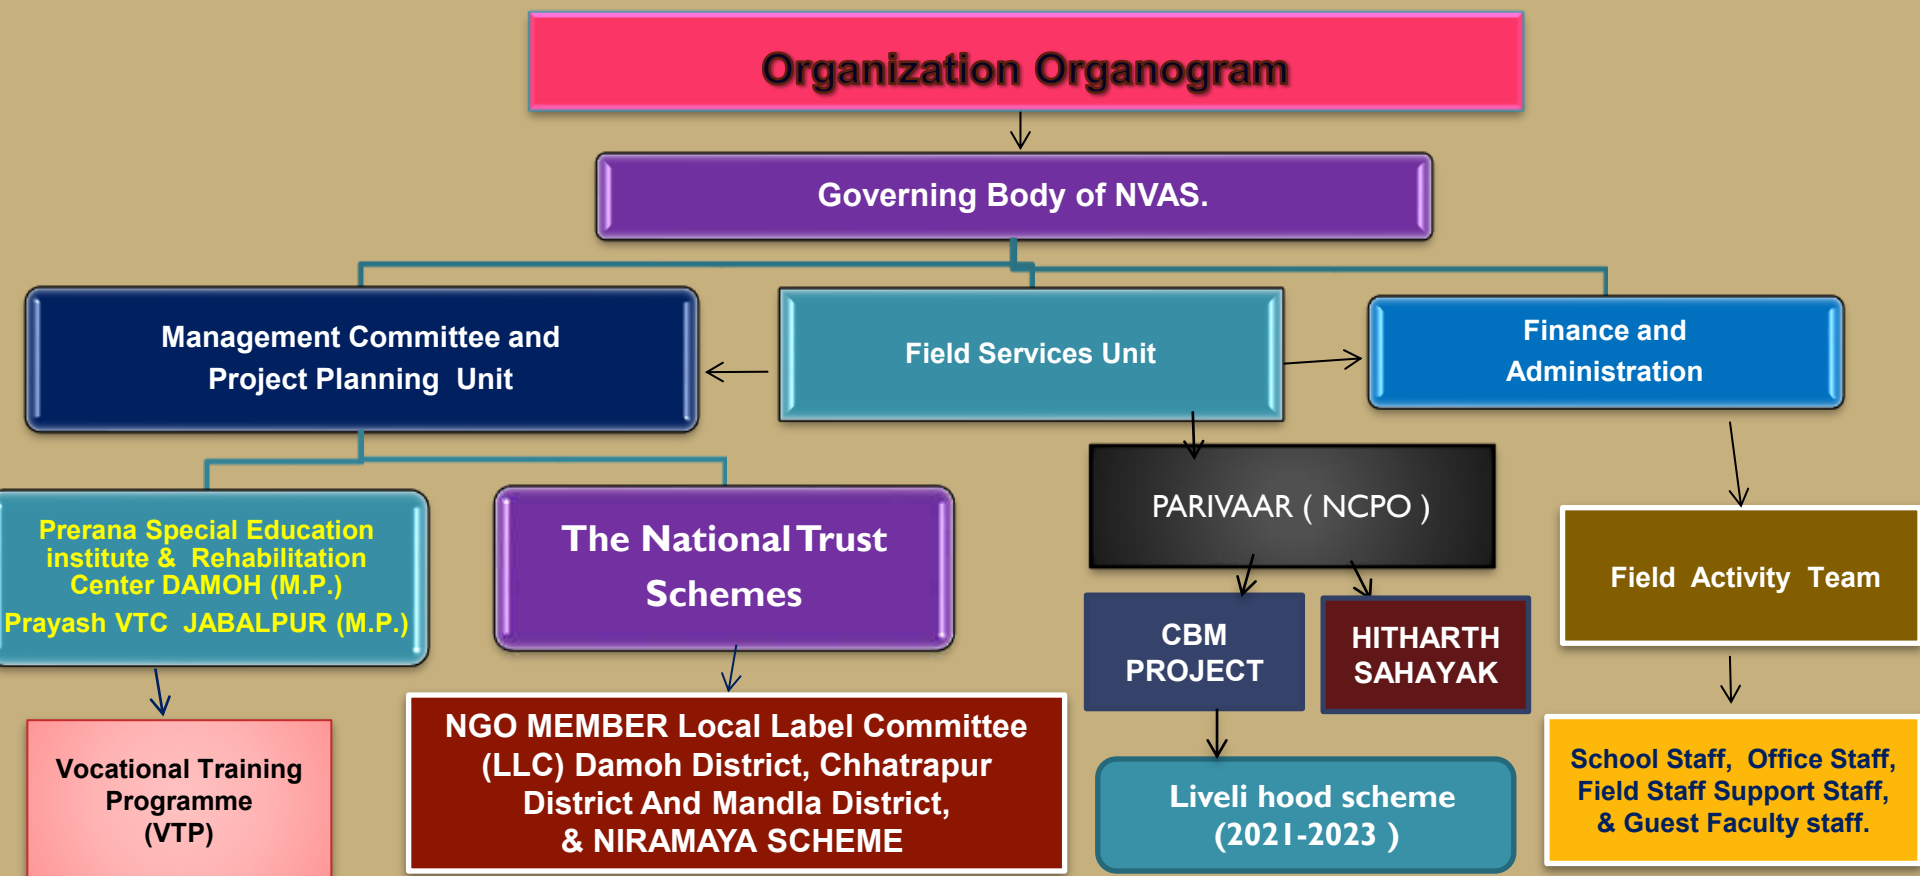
Organization Organogram

Governing Body of NVAS.

Management Committee and Project Planning Unit

Field Services Unit

Finance and Administration

Prerana Special Education institute & Rehabilitation Center DAMOH (M.P.)
Prayash VTC JABALPUR (M.P.)

The National Trust Schemes

PARIVAAR ( NCPO )

Field Activity Team

CBM PROJECT

HITHARTH SAHAYAK

Vocational Training Programme (VTP)

NGO MEMBER Local Label Committee (LLC) Damoh District, Chhatrapur District And Mandla District, & NIRAMAYA SCHEME

Liveli hood scheme (2021-2023 )

School Staff, Office Staff, Field Staff Support Staff, & Guest Faculty staff.